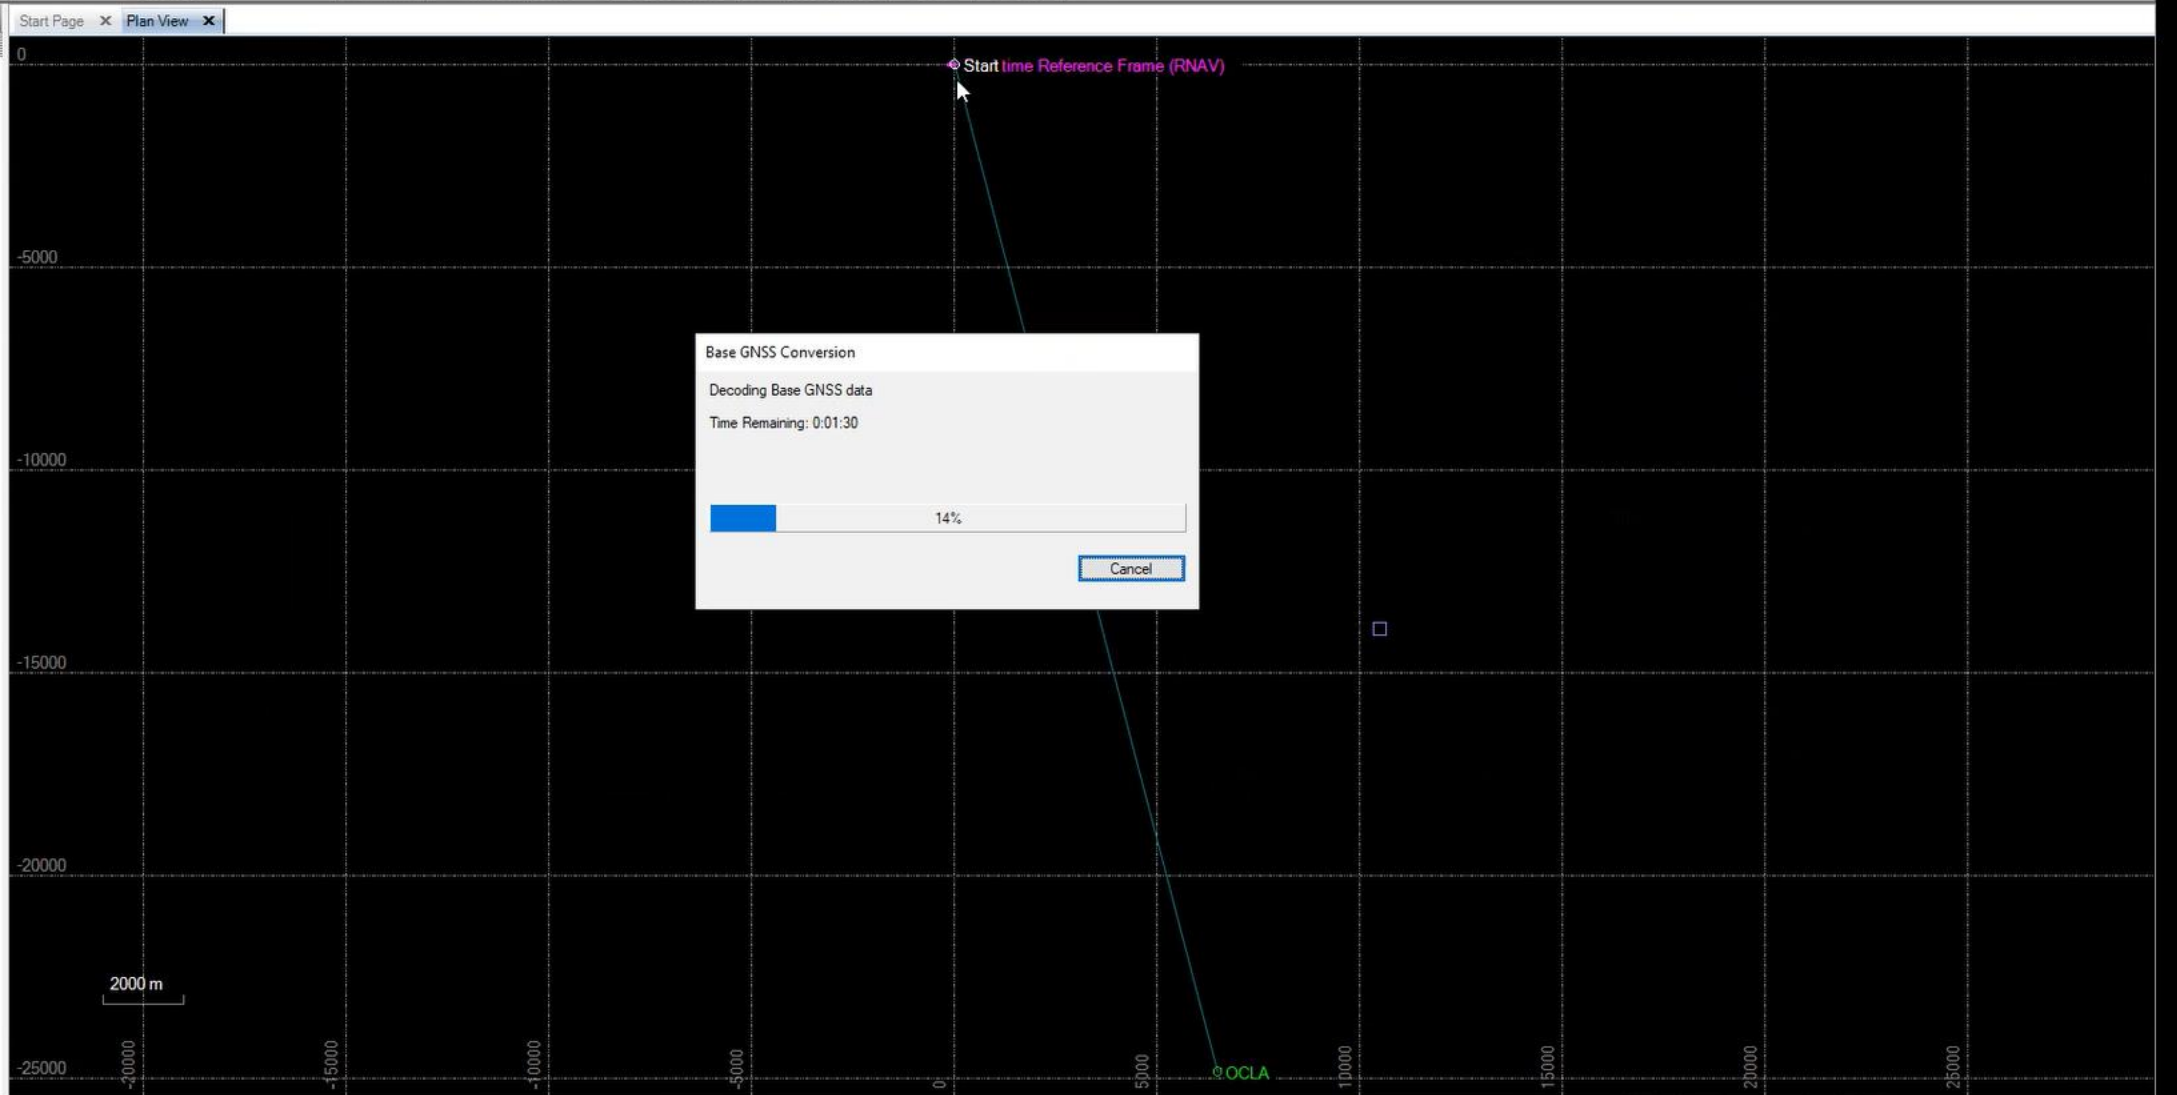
Start Page ✕ Plan View ✕

0

Start time Reference Frame (RNAV)

-5000

-10000

-15000

-20000

-25000

Base GNSS Conversion

Decoding Base GNSS data

Time Remaining: 0:01:30

14%

Cancel

2000 m

OCLA

-20000 -15000 -10000 -5000 0 5000 10000 15000 20000 25000